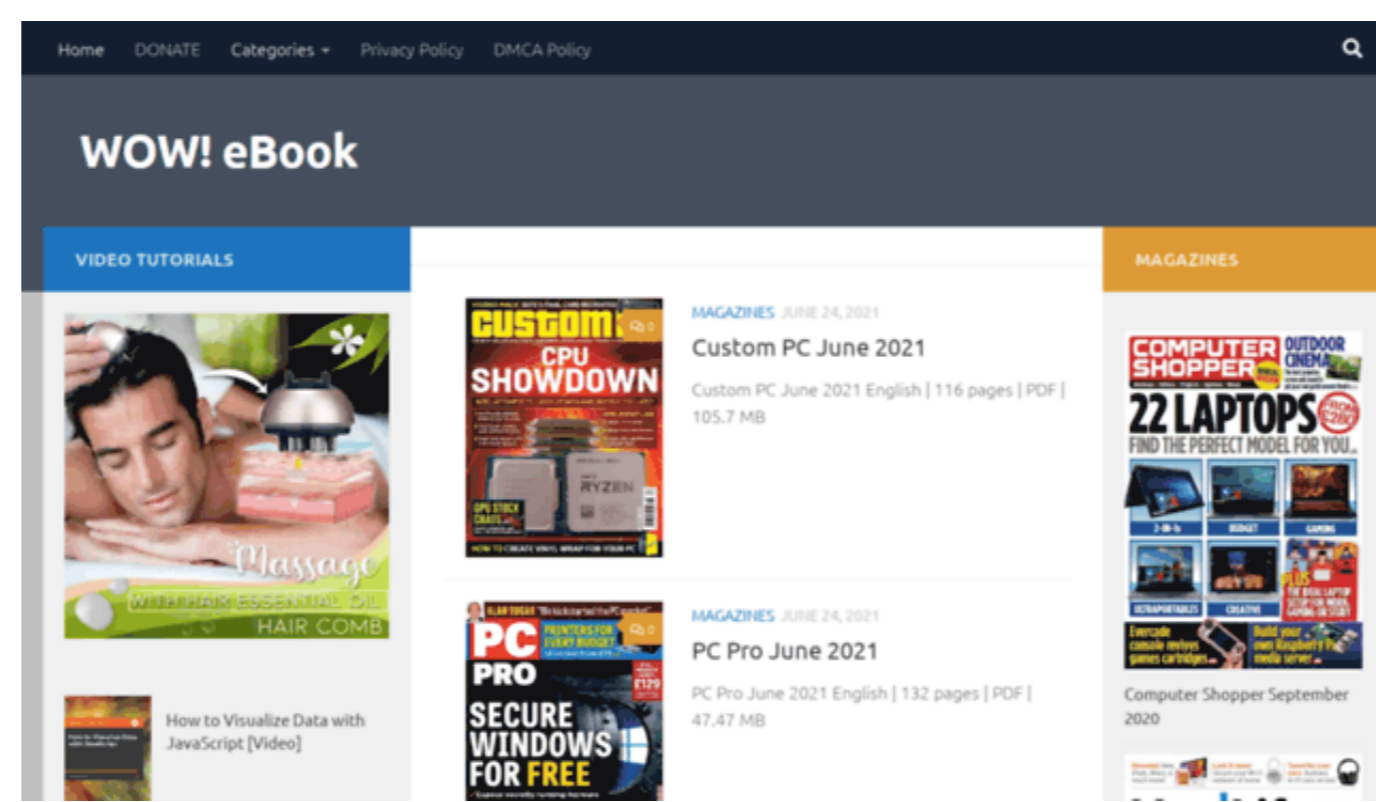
Home DONATE Categories Privacy Policy DMCA Policy

WOW! eBook

VIDEO TUTORIALS

Massage
WITH HAIR ESSENTIAL OIL
HAIR COMB

How to Visualize Data with JavaScript [Video]

custom
CPU SHOWDOWN
RYZEN

0

MAGAZINES JUNE 24, 2021

Custom PC June 2021

Custom PC June 2021 English | 116 pages | PDF | 105.7 MB

PC PRO
PRINTERS FOR EVERY BUDGET
SECURE WINDOWS FOR FREE

0

MAGAZINES JUNE 24, 2021

PC Pro June 2021

PC Pro June 2021 English | 132 pages | PDF | 47.47 MB

MAGAZINES

COMPUTER SHOPPER
OUTDOOR CINEMA
22 LAPTOPS
FIND THE PERFECT MODEL FOR YOU...
2-IN-1s
BUDGET
GAMING
ULTRAPORTABLES
CREATIVE

Computer Shopper September 2020